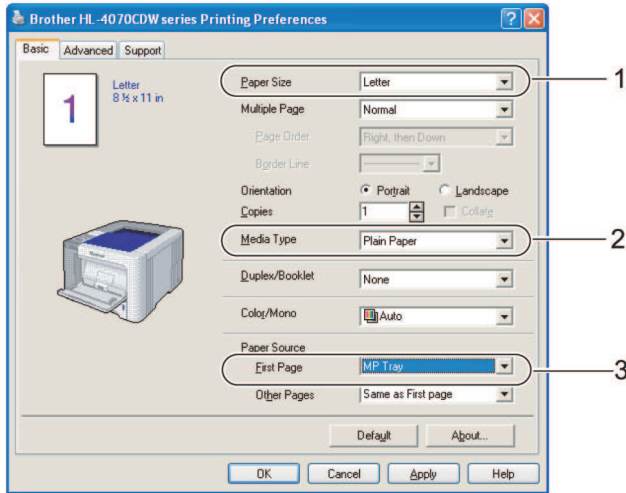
Brother HL-4070CDW series Printing Preferences

Basic Advanced Support

Letter
8 ½ x 11 in

1

Paper Size Letter
Multiple Page Normal
Page Order Right, then Down
Border Line
Orientation Portrait Landscape
Copies 1 Collate
Media Type Plain Paper
Duplex/Booklet None
Color/Mono Auto
Paper Source
First Page MP Tray
Other Pages Same as First page

Default About...

OK Cancel Apply Help

1
2
3